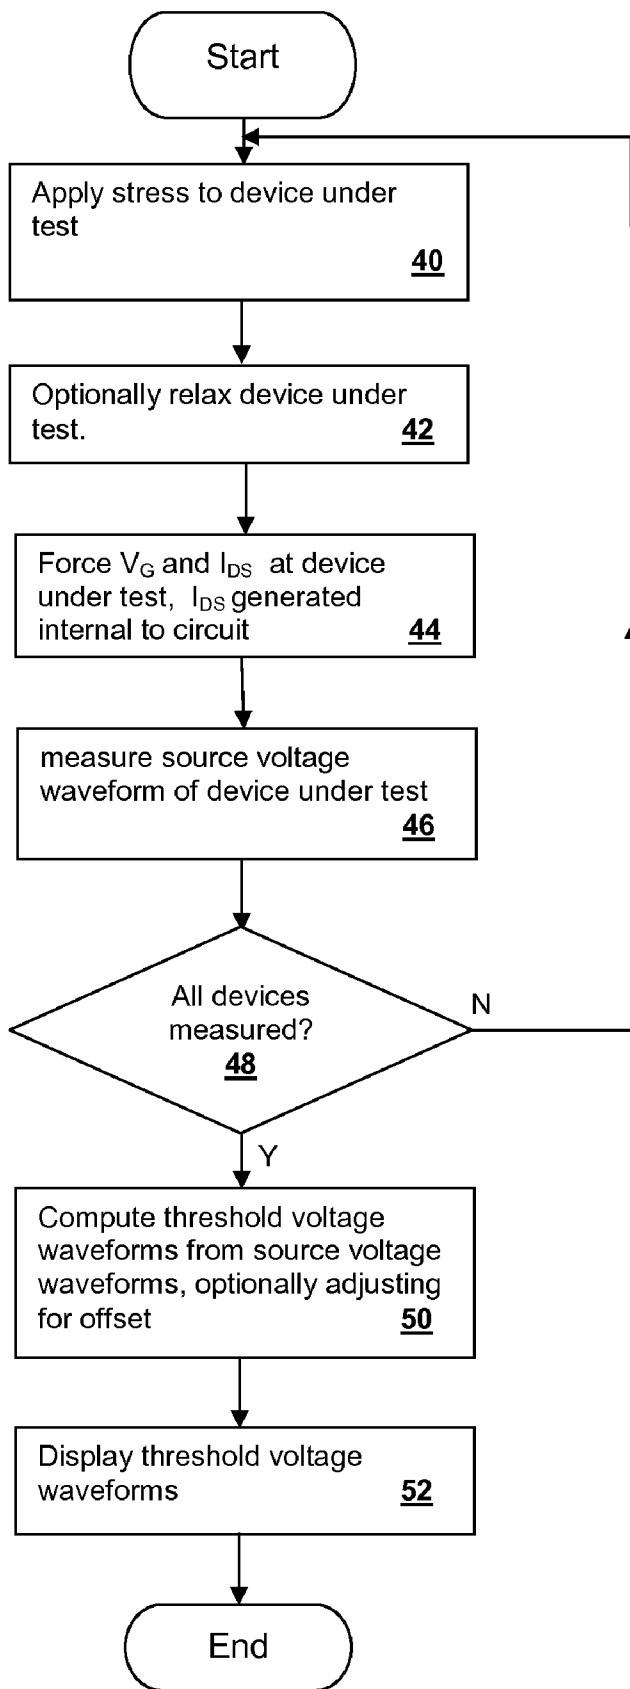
Start

Apply stress to device under test
40

Optionally relax device under test.
42

Force $V_G$ and $I_{DS}$ at device under test, $I_{DS}$ generated internal to circuit
44

measure source voltage waveform of device under test
46

All devices measured?
48

N

Y

Compute threshold voltage waveforms from source voltage waveforms, optionally adjusting for offset
50

Display threshold voltage waveforms
52

End